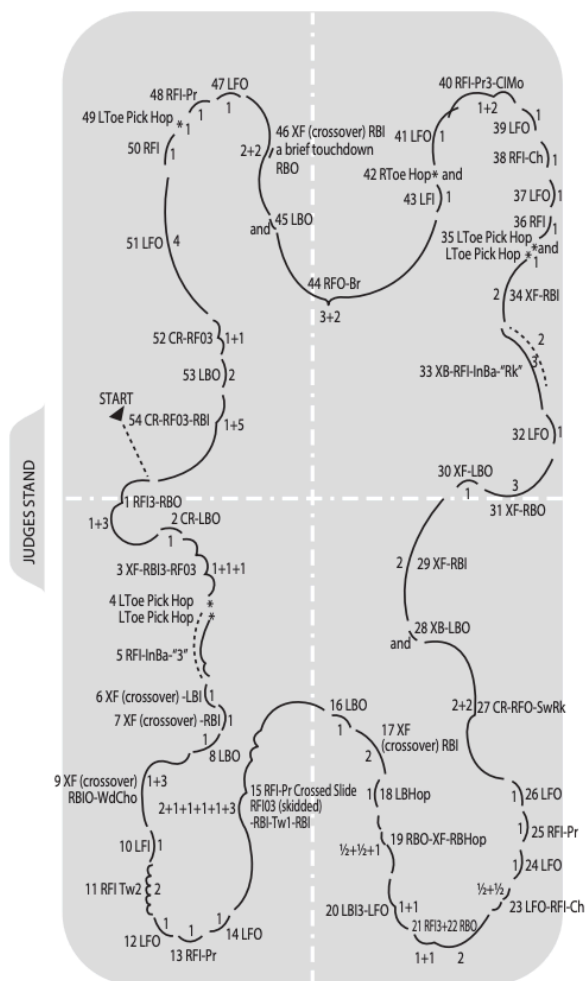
JUDGES STAND

START

48 RFI-Pr
47 LFO
1
49 LToe Pick Hop
1
50 RFI
1
46 XF (crossover) RBI a brief touchdown RBO
2+2
45 LBO
and
51 LFO
4
44 RFO-Br
3+2
40 RFI-Pr3-ClMo
1+2
41 LFO
1
39 LFO
1
42 RToe Hop* and
38 RFI-Ch
1
43 LFI
1
37 LFO
1
36 RFI
1
35 LToe Pick Hop
LToe Pick Hop
and
1
34 XF-RBI
2
2
3
33 XB-RFI-InBa-"Rk"
32 LFO
1
52 CR-RF03
1+1
53 LBO
2
54 CR-RF03-RBI
1+5
1 RFI3-RBO
1+3
2 CR-LBO
1
3 XF-RBI3-RF03
1+1+1
4 LToe Pick Hop
LToe Pick Hop
5 RFI-InBa-"3"
6 XF (crossover) -LBI
1
7 XF (crossover) -RBI
1
1
8 LBO
9 XF (crossover) RBIO-WdCho
1+3
2+1+1+1+1+3
10 LFI
1
11 RFI Tw2
2
12 LFO
1
1
13 RFI-Pr
1
14 LFO
15 RFI-Pr Crossed Slide RFI03 (skidded) -RBI-Tw1-RBI
16 LBO
1
17 XF (crossover) RBI
2
18 LBHop
1
19 RBO-XF-RBHop
½+½+1
20 LBI3-LFO
1+1
21 RFI3+22 RBO
1+1
2
30 XF-LBO
1
3
31 XF-RBO
2
29 XF-RBI
28 XB-LBO
and
2+2
27 CR-RFO-SwRk
1
26 LFO
1
25 RFI-Pr
1
24 LFO
½+½
23 LFO-RFI-Ch